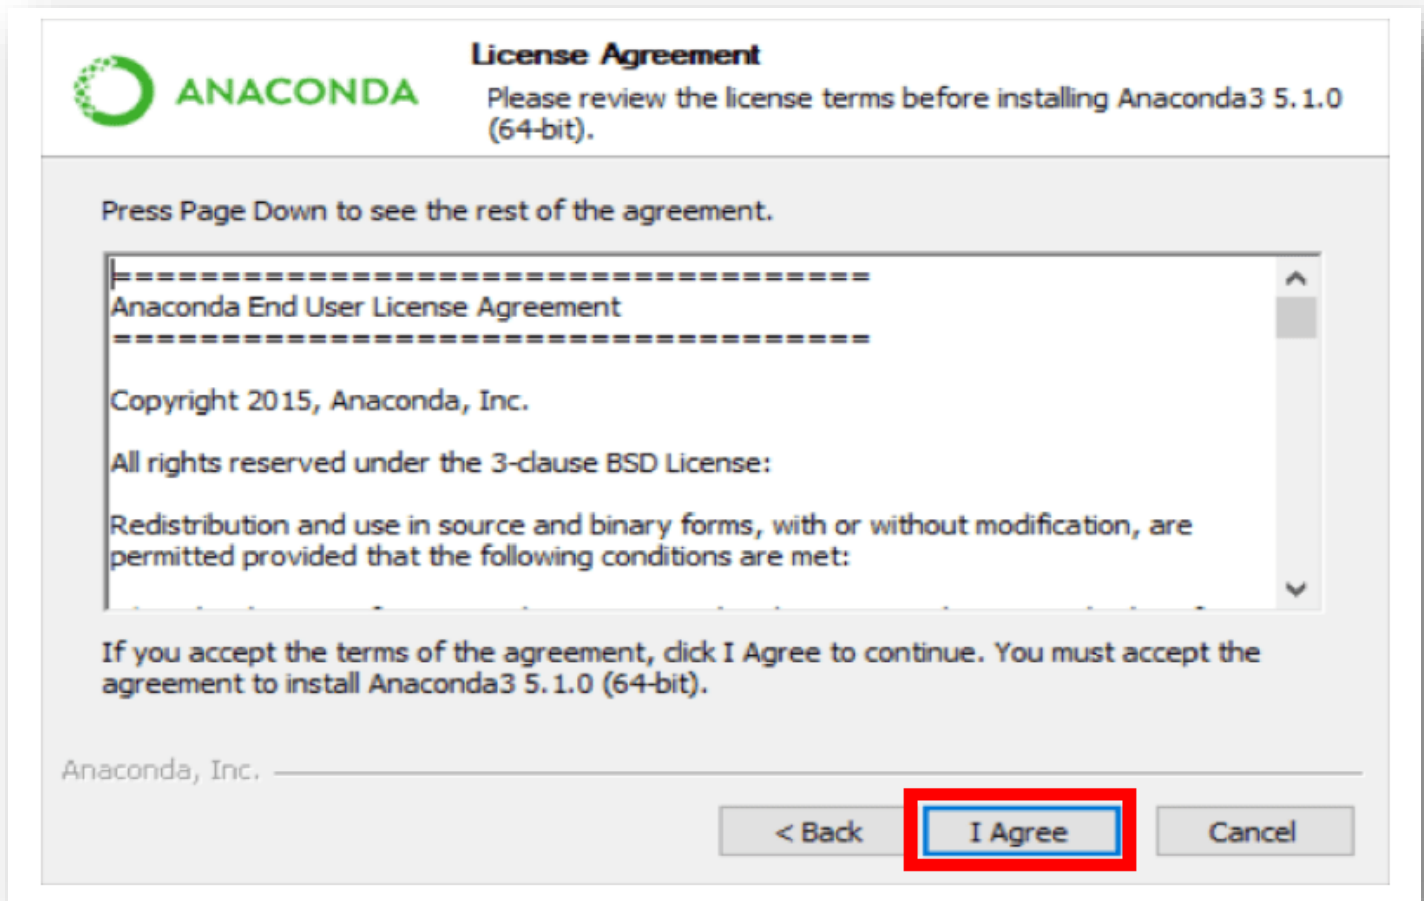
ANACONDA

License Agreement

Please review the license terms before installing Anaconda3 5.1.0 (64-bit).

Press Page Down to see the rest of the agreement.

===================================
Anaconda End User License Agreement
===================================

Copyright 2015, Anaconda, Inc.

All rights reserved under the 3-clause BSD License:

Redistribution and use in source and binary forms, with or without modification, are permitted provided that the following conditions are met:

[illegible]

If you accept the terms of the agreement, click I Agree to continue. You must accept the agreement to install Anaconda3 5.1.0 (64-bit).

Anaconda, Inc.

< Back

I Agree

Cancel